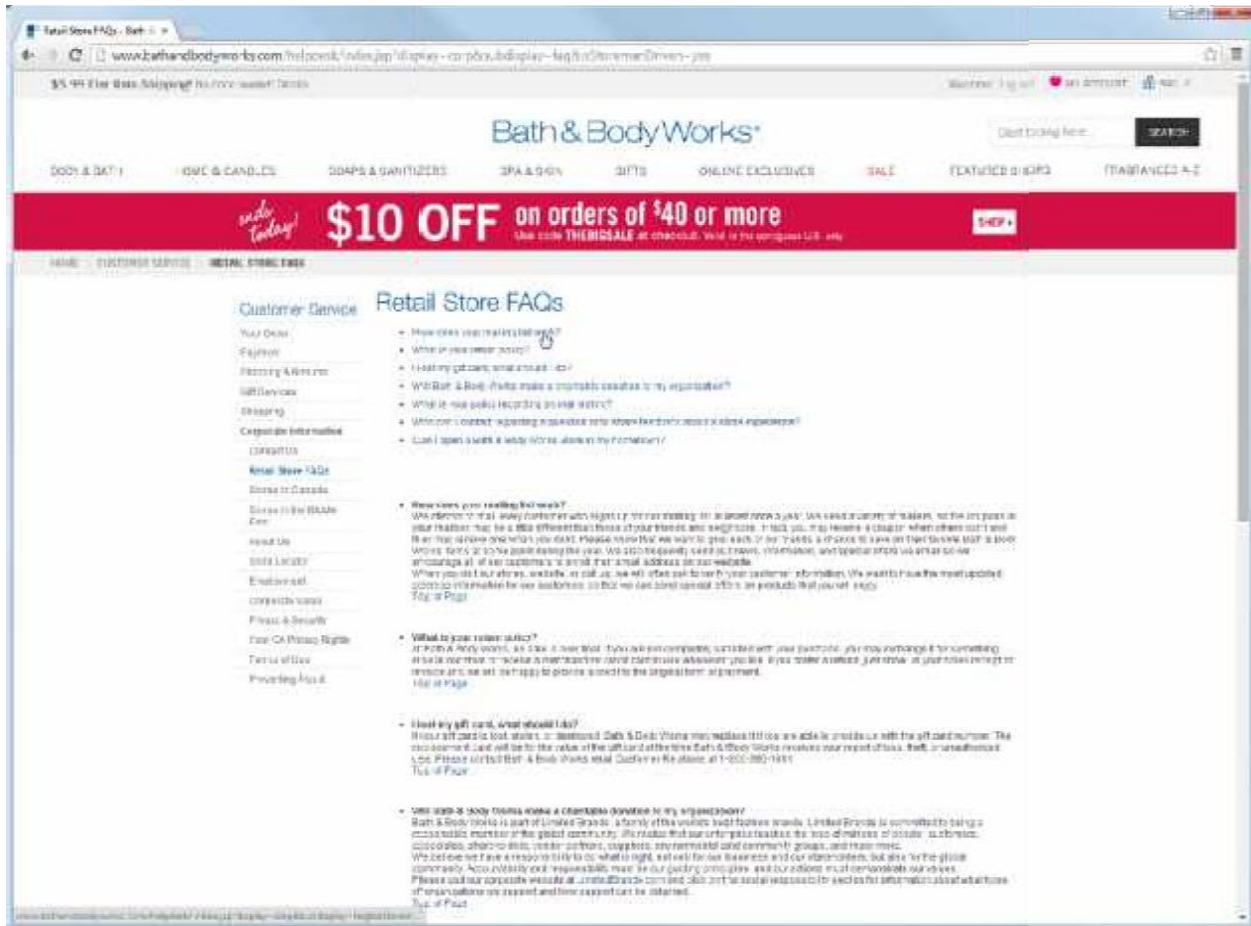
Retail Store FAQs - Bath ×

www.bathandbodyworks.com/helpdesk/index.jsp?display=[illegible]

$5.99 Flat Rate Shipping! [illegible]

Bath & Body Works

SEARCH

BODY & BATH | HOME & CANDLES | SOAPS & SANITIZERS | SPA & SKIN | GIFTS | ONLINE EXCLUSIVES | SALE | FEATURED SHOPS | FRAGRANCES A-Z

ends today! $10 OFF on orders of $40 or more
Use code THEBIGSALE at checkout. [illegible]

SHOP

HOME | CUSTOMER SERVICE | RETAIL STORE FAQS

Customer Service
Your Order
Payment
Returns & Refunds
Gift Services
Shipping
Corporate Information
Contact Us
Retail Store FAQs
Stores in Canada
Stores in the Middle East
About Us
Store Locator
Employment
Corporate Values
Privacy & Security
Your CA Privacy Rights
Terms of Use
Preventing Fraud

Retail Store FAQs
• How does your mailing list work?
• What is your return policy?
• I lost my gift card, what should I do?
• Will Bath & Body Works make a charitable donation to my organization?
• What is your policy regarding animal testing?
• Who can I contact regarding a question or to share feedback about a store experience?
• Can I open a Bath & Body Works store in my hometown?

• How does your mailing list work?
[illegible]
Top of Page

• What is your return policy?
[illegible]
Top of Page

• I lost my gift card, what should I do?
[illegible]
Top of Page

• Will Bath & Body Works make a charitable donation to my organization?
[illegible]
Top of Page